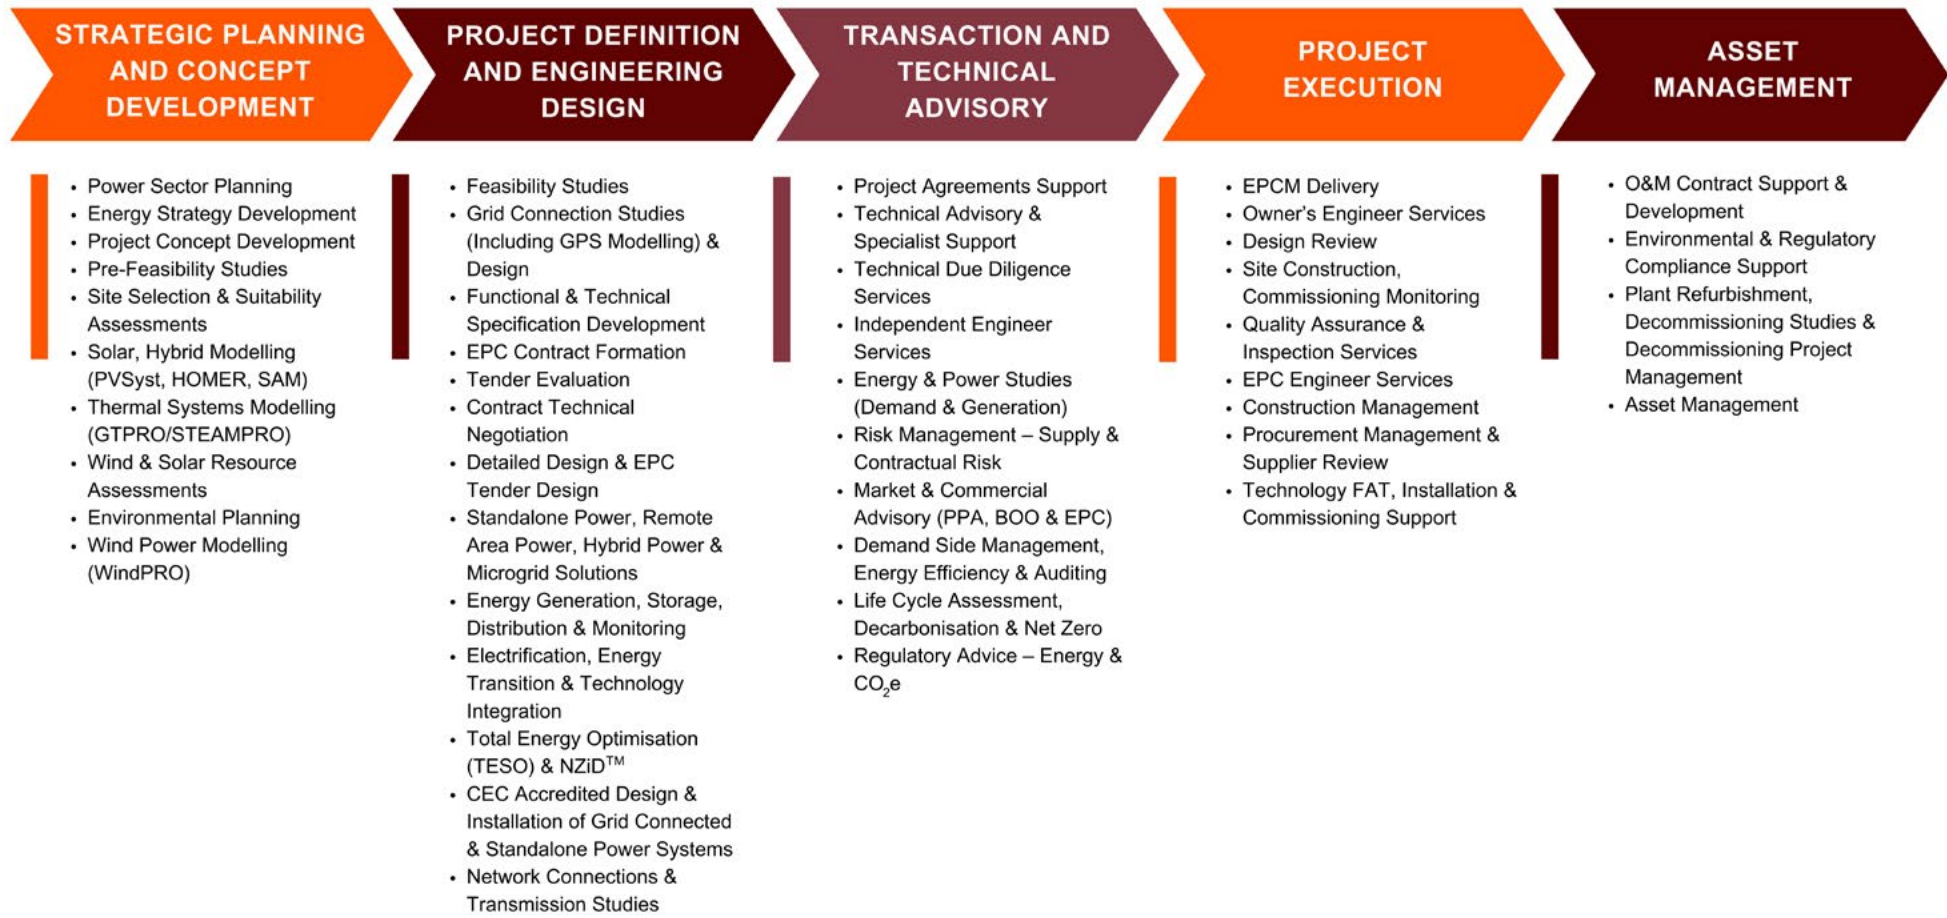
STRATEGIC PLANNING AND CONCEPT DEVELOPMENT

- Power Sector Planning
- Energy Strategy Development
- Project Concept Development
- Pre-Feasibility Studies
- Site Selection & Suitability Assessments
- Solar, Hybrid Modelling (PVSyst, HOMER, SAM)
- Thermal Systems Modelling (GTPRO/STEAMPRO)
- Wind & Solar Resource Assessments
- Environmental Planning
- Wind Power Modelling (WindPRO)

PROJECT DEFINITION AND ENGINEERING DESIGN

- Feasibility Studies
- Grid Connection Studies (Including GPS Modelling) & Design
- Functional & Technical Specification Development
- EPC Contract Formation
- Tender Evaluation
- Contract Technical Negotiation
- Detailed Design & EPC Tender Design
- Standalone Power, Remote Area Power, Hybrid Power & Microgrid Solutions
- Energy Generation, Storage, Distribution & Monitoring
- Electrification, Energy Transition & Technology Integration
- Total Energy Optimisation (TESO) & NZiD$^{TM}$
- CEC Accredited Design & Installation of Grid Connected & Standalone Power Systems
- Network Connections & Transmission Studies

TRANSACTION AND TECHNICAL ADVISORY

- Project Agreements Support
- Technical Advisory & Specialist Support
- Technical Due Diligence Services
- Independent Engineer Services
- Energy & Power Studies (Demand & Generation)
- Risk Management – Supply & Contractual Risk
- Market & Commercial Advisory (PPA, BOO & EPC)
- Demand Side Management, Energy Efficiency & Auditing
- Life Cycle Assessment, Decarbonisation & Net Zero
- Regulatory Advice – Energy & $CO_2e$

PROJECT EXECUTION

- EPCM Delivery
- Owner's Engineer Services
- Design Review
- Site Construction, Commissioning Monitoring
- Quality Assurance & Inspection Services
- EPC Engineer Services
- Construction Management
- Procurement Management & Supplier Review
- Technology FAT, Installation & Commissioning Support

ASSET MANAGEMENT

- O&M Contract Support & Development
- Environmental & Regulatory Compliance Support
- Plant Refurbishment, Decommissioning Studies & Decommissioning Project Management
- Asset Management